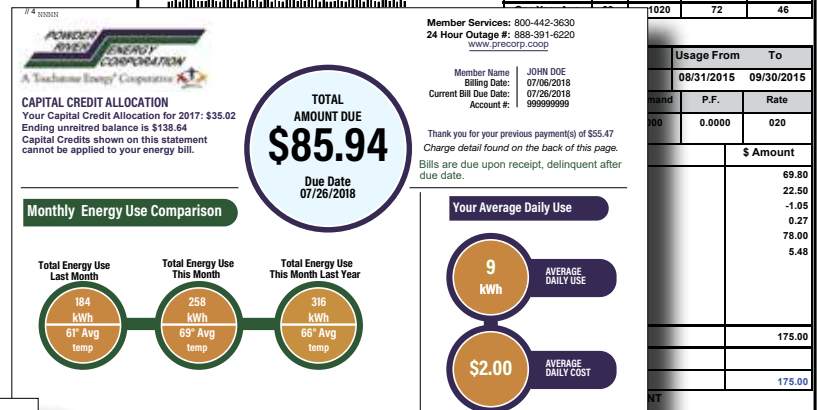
# 4 NNNNN

POWDER RIVER ENERGY CORPORATION
A Touchstone Energy® Cooperative

CAPITAL CREDIT ALLOCATION
Your Capital Credit Allocation for 2017: $35.02
Ending unreitred balance is $138.64
Capital Credits shown on this statement cannot be applied to your energy bill.

TOTAL AMOUNT DUE
$85.94
Due Date
07/26/2018

Member Services: 800-442-3630
24 Hour Outage #: 888-391-6220
www.precorp.coop

| Member Name | JOHN DOE |
|---|---|
| Billing Date: | 07/06/2018 |
| Current Bill Due Date: | 07/26/2018 |
| Account #: | 999999999 |

Thank you for your previous payment(s) of $55.47
Charge detail found on the back of this page.
Bills are due upon receipt, delinquent after due date.

Monthly Energy Use Comparison

Total Energy Use Last Month
184 kWh
61° Avg temp

Total Energy Use This Month
258 kWh
69° Avg temp

Total Energy Use This Month Last Year
316 kWh
66° Avg temp

Your Average Daily Use

9 kWh
AVERAGE DAILY USE

$2.00
AVERAGE DAILY COST

| 1020 | 72 | 46 |
|---|---|---|

| Usage From | To |
|---|---|
| 08/31/2015 | 09/30/2015 |

| mand | P.F. | Rate |
|---|---|---|
| 000 | 0.0000 | 020 |

$ Amount
69.80
22.50
-1.05
0.27
78.00
5.48
175.00
175.00
NT